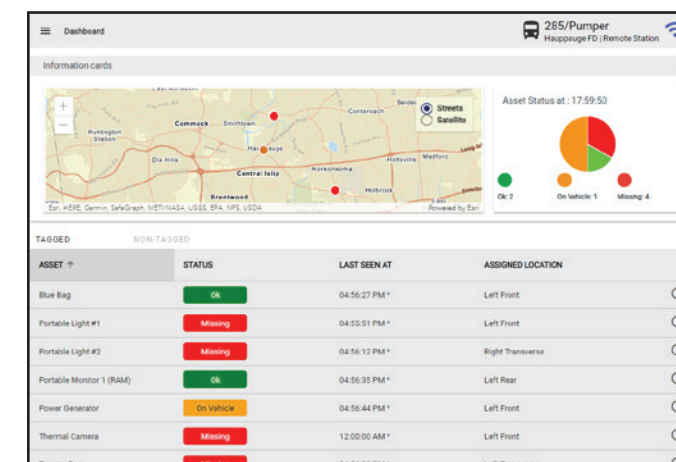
Dashboard

285/Pumper
Hauppauge FD | Remote Station

Information cards

+
−
Huntington Station
Commack
Smithtown
Dix Hills
Hauppauge
Centereach
Selden
Central Islip
Hauppauge
Holtsville
Medford
Brentwood
Holbrook
Streets
Satellite
Esri, HERE, Garmin, SafeGraph, METI/NASA, USGS, EPA, NPS, USDA
Powered by Esri

Asset Status at : 17:59:50

Ok: 2
On Vehicle: 1
Missing: 4

TAGGED
NON-TAGGED

| ASSET ↑ | STATUS | LAST SEEN AT | ASSIGNED LOCATION |
|---|---|---|---|
| Blue Bag | Ok | 04:56:27 PM * | Left Front |
| Portable Light #1 | Missing | 04:55:51 PM * | Left Front |
| Portable Light #2 | Missing | 04:56:12 PM * | Right Transverse |
| Portable Monitor 1 (RAM) | Ok | 04:56:35 PM * | Left Rear |
| Power Generator | On Vehicle | 04:56:44 PM * | Left Front |
| Thermal Camera | Missing | 12:00:00 AM * | Left Front |
| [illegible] | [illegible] | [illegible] | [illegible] |